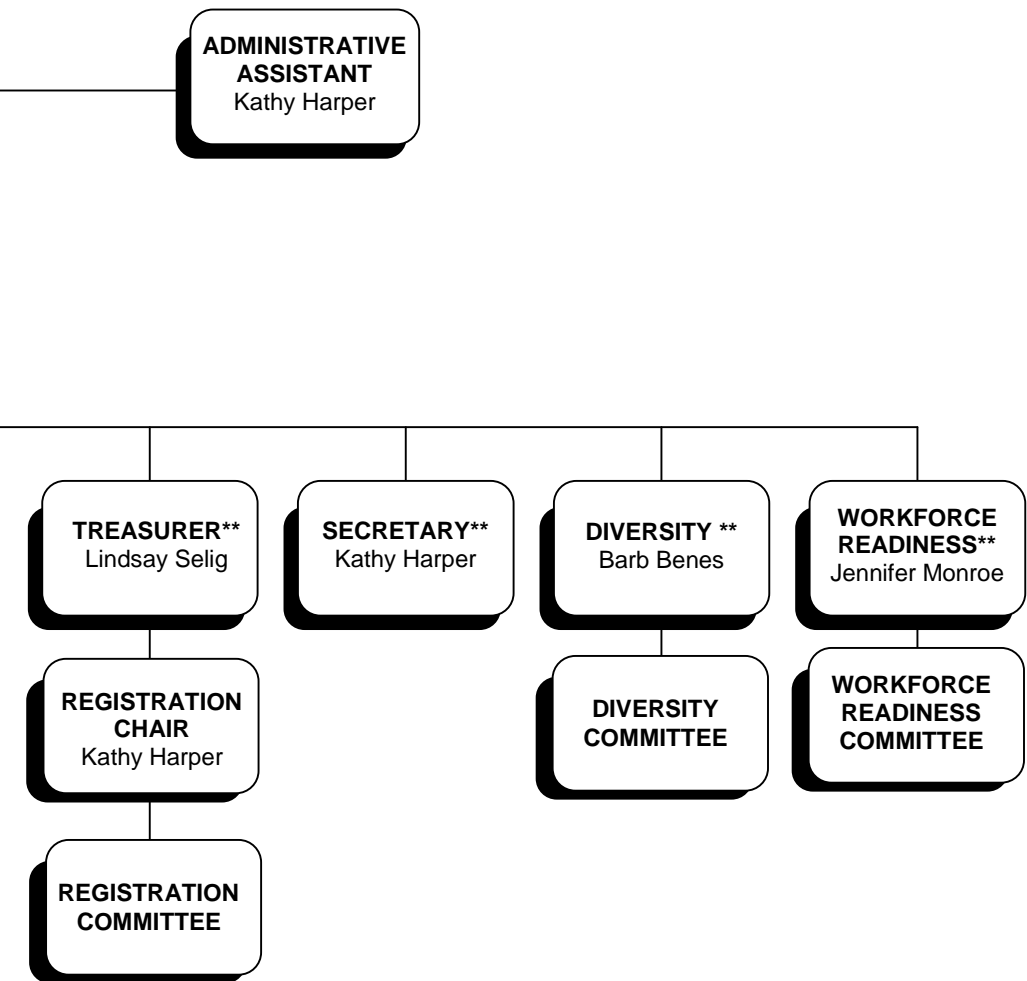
ADMINISTRATIVE ASSISTANT
Kathy Harper

TREASURER**
Lindsay Selig

REGISTRATION CHAIR
Kathy Harper

REGISTRATION COMMITTEE

SECRETARY**
Kathy Harper

DIVERSITY **
Barb Benes

DIVERSITY COMMITTEE

WORKFORCE READINESS**
Jennifer Monroe

WORKFORCE READINESS COMMITTEE